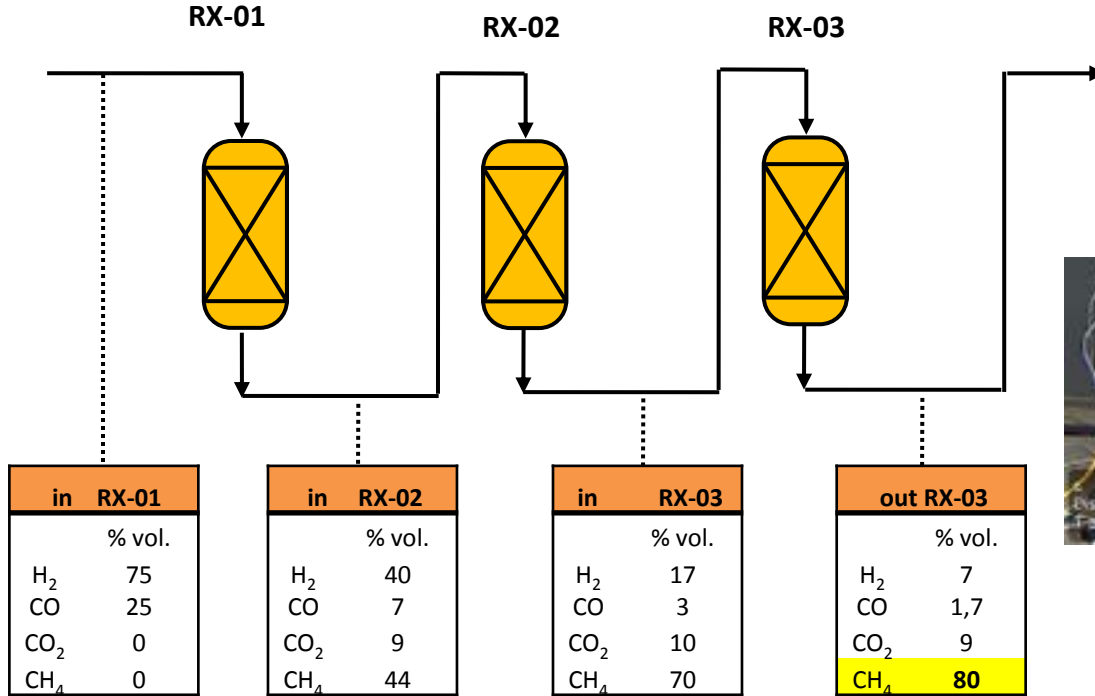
RX-01

RX-02

RX-03

| in RX-01 | |
|---|---|
| | % vol. |
| $H_2$ | 75 |
| CO | 25 |
| $CO_2$ | 0 |
| $CH_4$ | 0 |

| in RX-02 | |
|---|---|
| | % vol. |
| $H_2$ | 40 |
| CO | 7 |
| $CO_2$ | 9 |
| $CH_4$ | 44 |

| in RX-03 | |
|---|---|
| | % vol. |
| $H_2$ | 17 |
| CO | 3 |
| $CO_2$ | 10 |
| $CH_4$ | 70 |

| out RX-03 | |
|---|---|
| | % vol. |
| $H_2$ | 7 |
| CO | 1,7 |
| $CO_2$ | 9 |
| $CH_4$ | 80 |